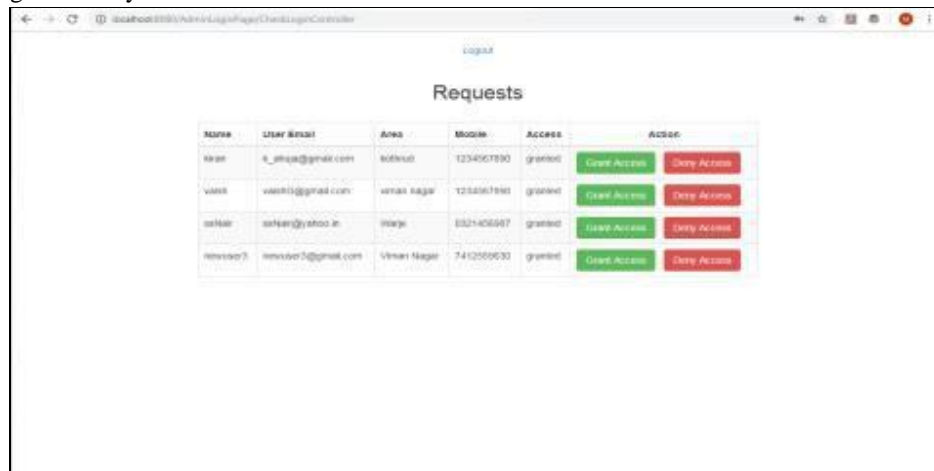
localhost:8080/AdminLoginPage/CheckLoginController

Logout

Requests

| Name | User Email | Area | Mobile | Access | Action |
|---|---|---|---|---|---|
| kiran | k_ahuja@gmail.com | kothrud | 1234567890 | granted | Grant Access Deny Access |
| vaish | vaish03@gmail.com | viman nagar | 1234567890 | granted | Grant Access Deny Access |
| sehtair | sehtair@yahoo.in | Warje | 9321456987 | granted | Grant Access Deny Access |
| newuser3 | newuser3@gmail.com | Viman Nagar | 7412589630 | granted | Grant Access Deny Access |